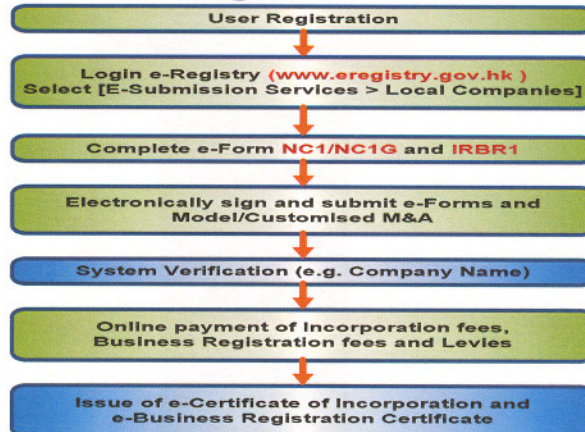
User Registration

Login e-Registry (www.eregistry.gov.hk )
Select [E-Submission Services > Local Companies]

Complete e-Form NC1/NC1G and IRBR1

Electronically sign and submit e-Forms and Model/Customised M&A

System Verification (e.g. Company Name)

Online payment of Incorporation fees, Business Registration fees and Levies

Issue of e-Certificate of Incorporation and e-Business Registration Certificate